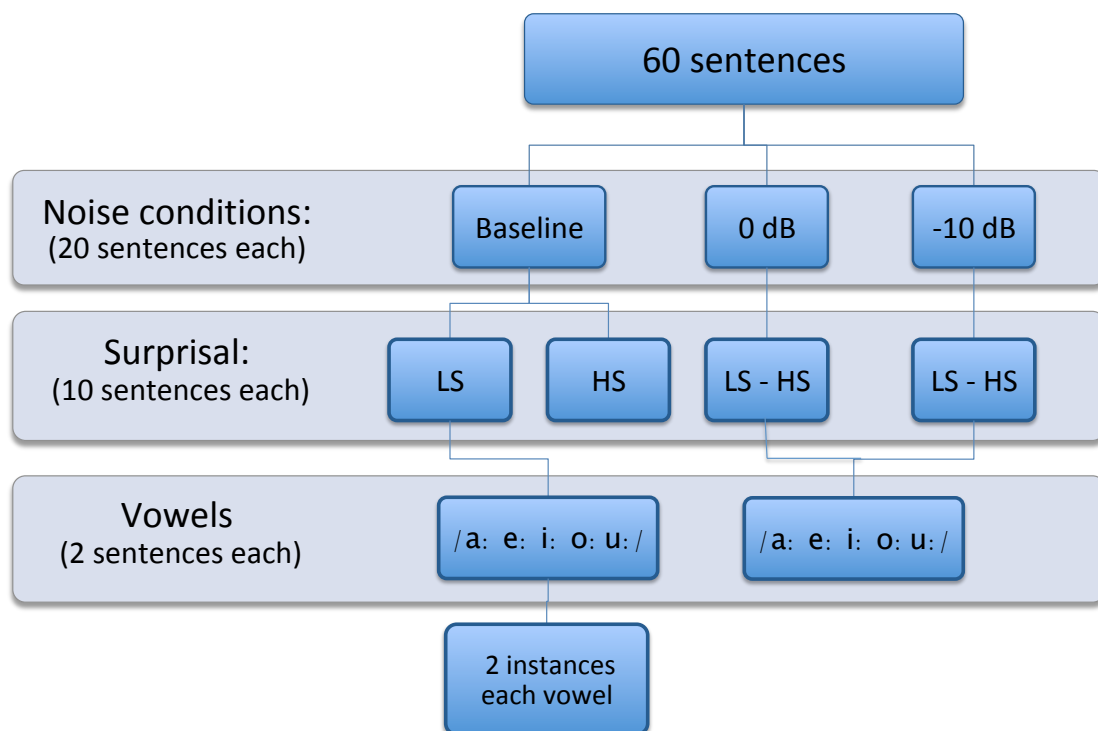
60 sentences

Noise conditions:
(20 sentences each)

Baseline

0 dB

-10 dB

Surprisal:
(10 sentences each)

LS

HS

LS - HS

LS - HS

Vowels
(2 sentences each)

/aː eː iː oː uː/

/aː eː iː oː uː/

2 instances each vowel